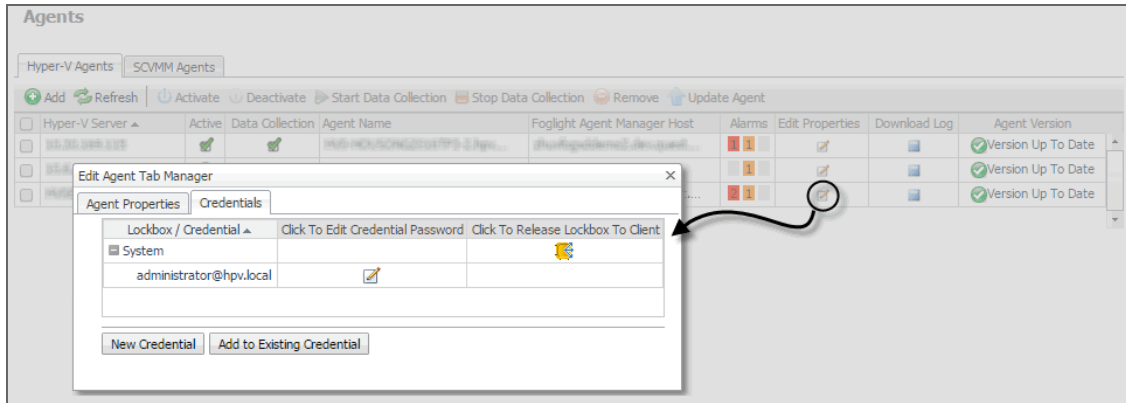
Agents

Hyper-V Agents | SCVMM Agents

Add | Refresh | Activate | Deactivate | Start Data Collection | Stop Data Collection | Remove | Update Agent

| Hyper-V Server ▲ | Active | Data Collection | Agent Name | Foglight Agent Manager Host | Alarms | Edit Properties | Download Log | Agent Version |
|---|---|---|---|---|---|---|---|---|
| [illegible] | | | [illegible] | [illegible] | 1 1 | | | Version Up To Date |
| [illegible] | | | | | 1 | | | Version Up To Date |
| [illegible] | | | | ... | 2 1 | | | Version Up To Date |

Edit Agent Tab Manager

Agent Properties | Credentials

| Lockbox / Credential ▲ | Click To Edit Credential Password | Click To Release Lockbox To Client |
|---|---|---|
| System | | |
| administrator@hpv.local | | |

New Credential | Add to Existing Credential